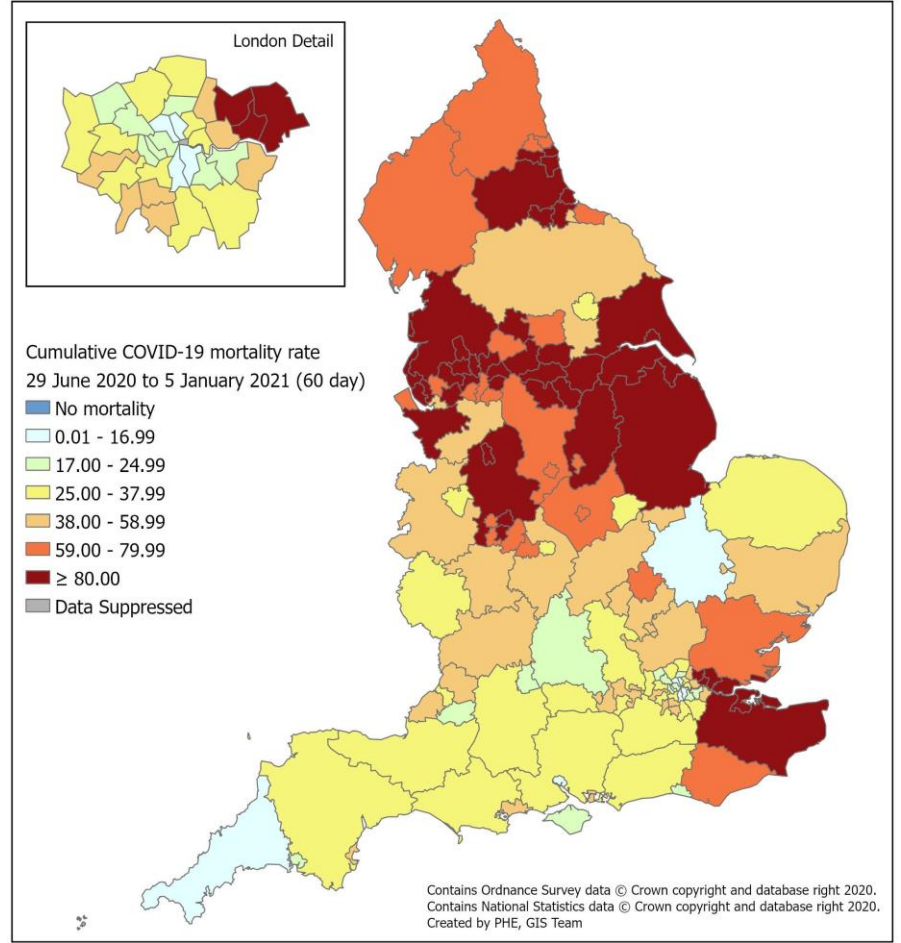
London Detail

Cumulative COVID-19 mortality rate
29 June 2020 to 5 January 2021 (60 day)
No mortality
0.01 - 16.99
17.00 - 24.99
25.00 - 37.99
38.00 - 58.99
59.00 - 79.99
≥ 80.00
Data Suppressed

Contains Ordnance Survey data © Crown copyright and database right 2020.
Contains National Statistics data © Crown copyright and database right 2020.
Created by PHE, GIS Team